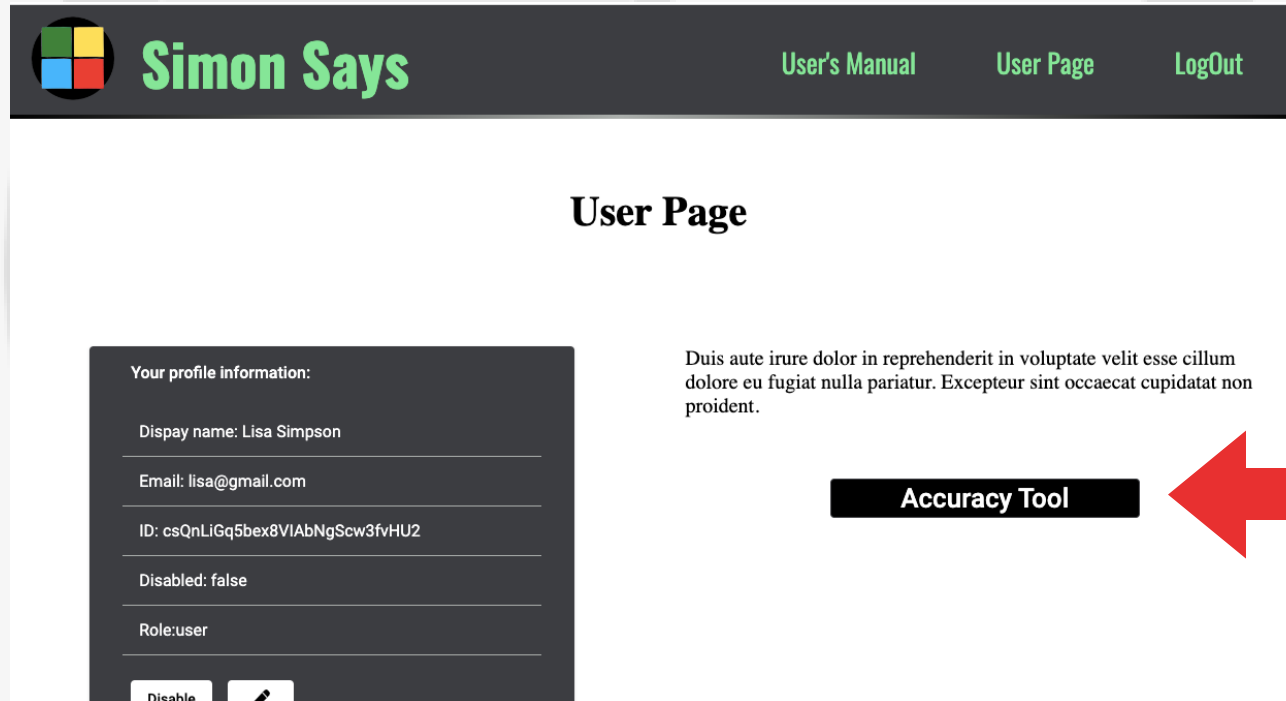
Simon Says

User's Manual

User Page

LogOut

User Page

Your profile information:

Dispay name: Lisa Simpson

Email: lisa@gmail.com

ID: csQnLiGq5bex8VIAbNgScw3fvHU2

Disabled: false

Role:user

Disable

Duis aute irure dolor in reprehenderit in voluptate velit esse cillum dolore eu fugiat nulla pariatur. Excepteur sint occaecat cupidatat non proident.

Accuracy Tool